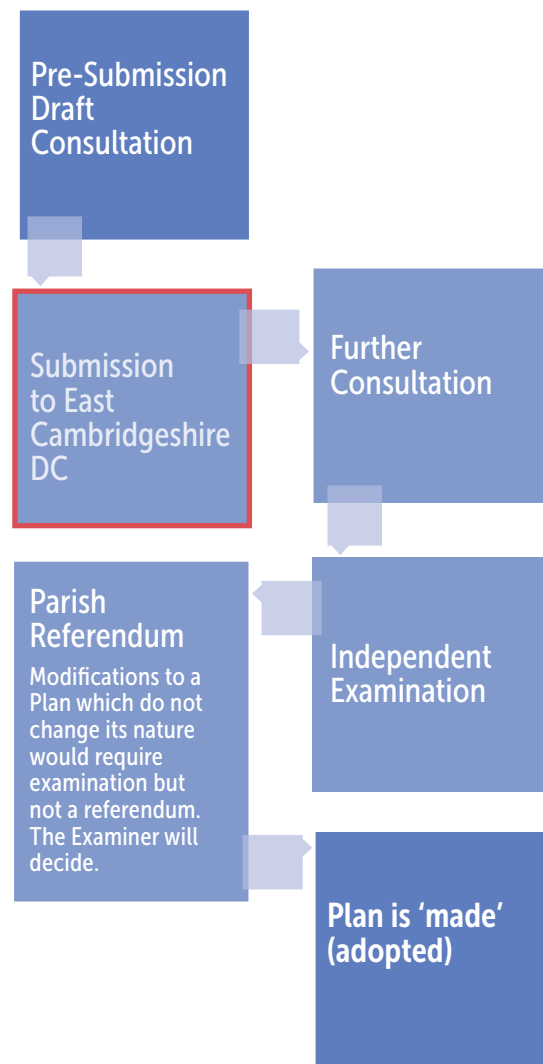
Pre-Submission Draft Consultation

Submission to East Cambridgeshire DC

Further Consultation

Independent Examination

Parish Referendum

Modifications to a Plan which do not change its nature would require examination but not a referendum. The Examiner will decide.

Plan is ‘made’ (adopted)